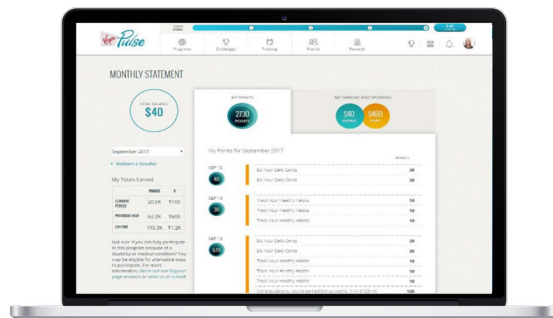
Pulse

Programs Challenges Tracking Friends Rewards

MONTHLY STATEMENT

TOTAL BALANCE
$40

September 2017

+ Redeem a Voucher

My Totals Earned

| | POINTS | $ |
|---|---|---|
| CURRENT PERIOD | 20.5K | $705 |
| PROGRAM YEAR | 63.2K | $460 |
| LIFETIME | 103.2K | $1.2K |

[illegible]

MY POINTS
2730
POINTS

MY EARNINGS AND REWARDS
$40
$403

My Points for September 2017

POINTS

SEP 13
40
Do Your Daily Cards 20
Do Your Daily Cards 20

SEP 14
30
Track Your Healthy Habits 10
Track Your Healthy Habits 10
Track Your Healthy Habits 10

SEP 15
Do Your Daily Cards 20
Do Your Daily Cards 20
Track Your Healthy Habits 10
Track Your Healthy Habits 10
Track Your Healthy Habits 10
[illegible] 100